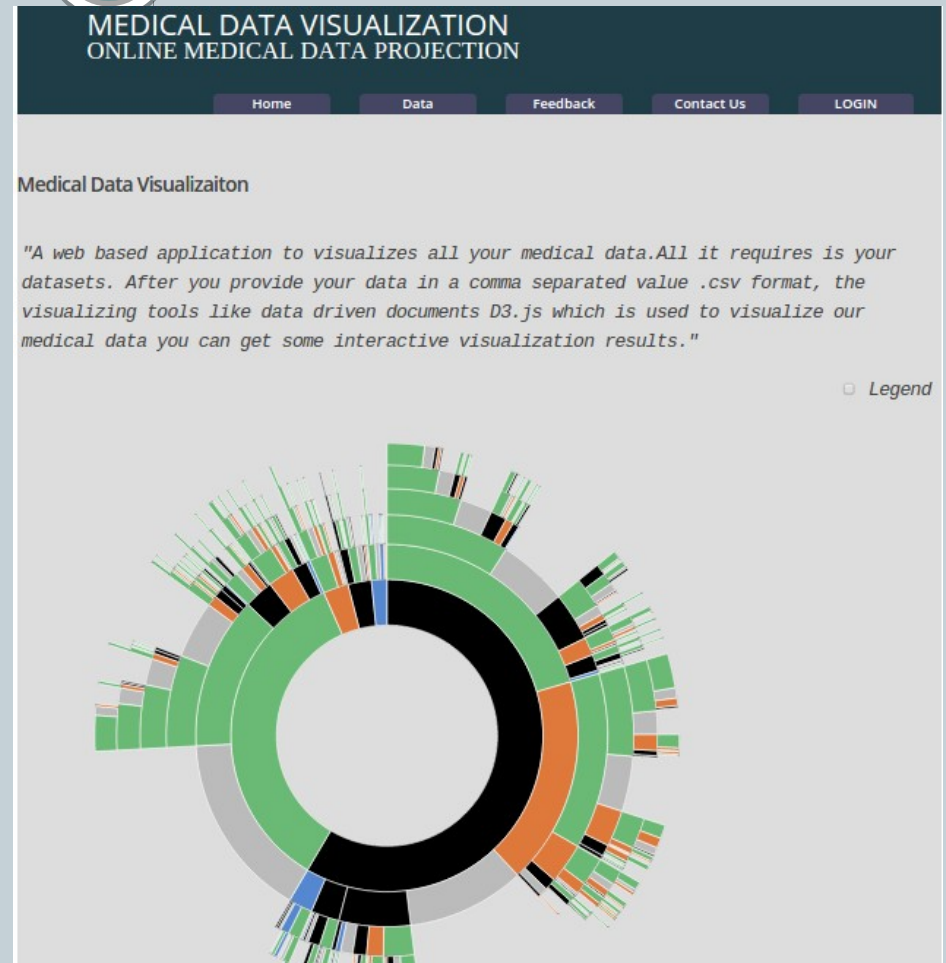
MEDICAL DATA VISUALIZATION
ONLINE MEDICAL DATA PROJECTION

Home Data Feedback Contact Us LOGIN

Medical Data Visualizaiton

"A web based application to visualizes all your medical data.All it requires is your datasets. After you provide your data in a comma separated value .csv format, the visualizing tools like data driven documents D3.js which is used to visualize our medical data you can get some interactive visualization results."

Legend